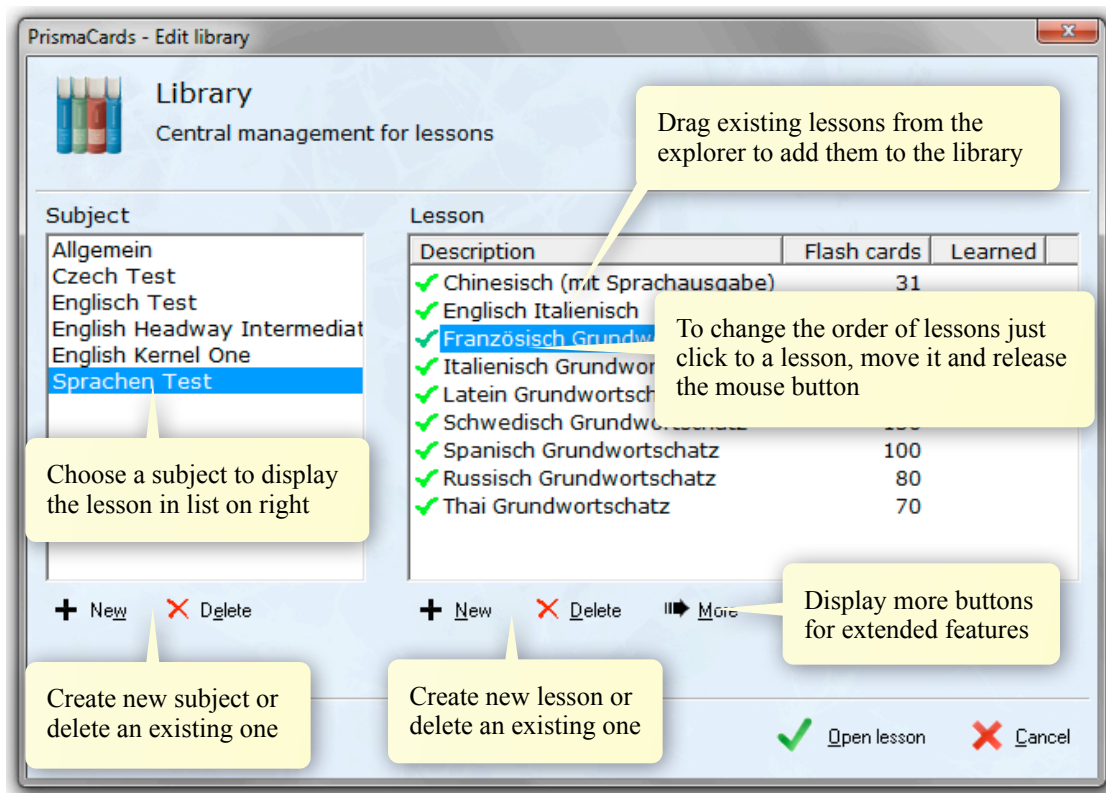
PrismaCards - Edit library

Library

Central management for lessons

Drag existing lessons from the explorer to add them to the library

Subject

Allgemein
Czech Test
Englisch Test
English Headway Intermediat
English Kernel One
Sprachen Test

Lesson

| Description | Flash cards | Learned |
|---|---|---|
| Chinesisch (mit Sprachausgabe) | 31 | |
| Englisch Italienisch | | |
| Französisch Grundw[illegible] | | |
| Italienisch Grundwor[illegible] | | |
| Latein Grundwortsch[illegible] | | |
| Schwedisch Grundwo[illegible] | 1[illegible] | |
| Spanisch Grundwortschatz | 100 | |
| Russisch Grundwortschatz | 80 | |
| Thai Grundwortschatz | 70 | |

To change the order of lessons just click to a lesson, move it and release the mouse button

Choose a subject to display the lesson in list on right

New Delete

New Delete More

Display more buttons for extended features

Create new subject or delete an existing one

Create new lesson or delete an existing one

Open lesson Cancel